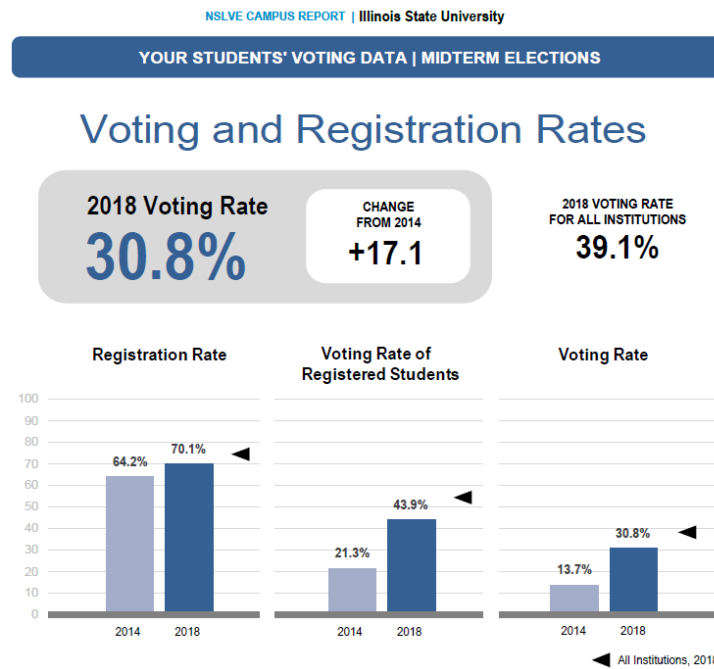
NSLVE CAMPUS REPORT | Illinois State University

YOUR STUDENTS' VOTING DATA | MIDTERM ELECTIONS

Voting and Registration Rates

2018 Voting Rate
30.8%

CHANGE FROM 2014
+17.1

2018 VOTING RATE FOR ALL INSTITUTIONS
39.1%

Registration Rate

Voting Rate of Registered Students

Voting Rate

100
90
80
70
60
50
40
30
20
10
0

64.2%
70.1%
2014
2018

21.3%
43.9%
2014
2018

13.7%
30.8%
2014
2018

All Institutions, 2018